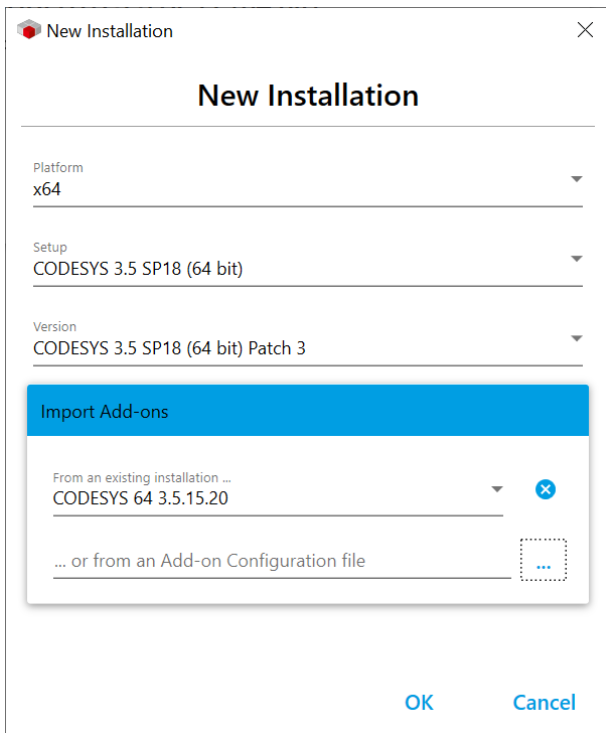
New Installation

New Installation

Platform
x64

Setup
CODESYS 3.5 SP18 (64 bit)

Version
CODESYS 3.5 SP18 (64 bit) Patch 3

Import Add-ons

From an existing installation ...
CODESYS 64 3.5.15.20

... or from an Add-on Configuration file

...

OK

Cancel